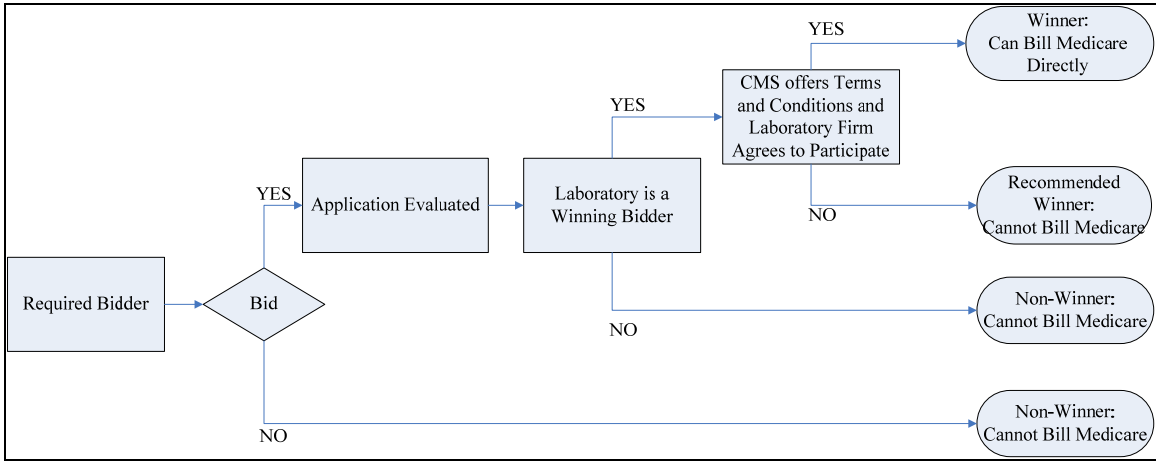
Required Bidder

Bid

YES

Application Evaluated

Laboratory is a Winning Bidder

YES

CMS offers Terms and Conditions and Laboratory Firm Agrees to Participate

YES

Winner: Can Bill Medicare Directly

NO

Recommended Winner: Cannot Bill Medicare

NO

Non-Winner: Cannot Bill Medicare

NO

Non-Winner: Cannot Bill Medicare